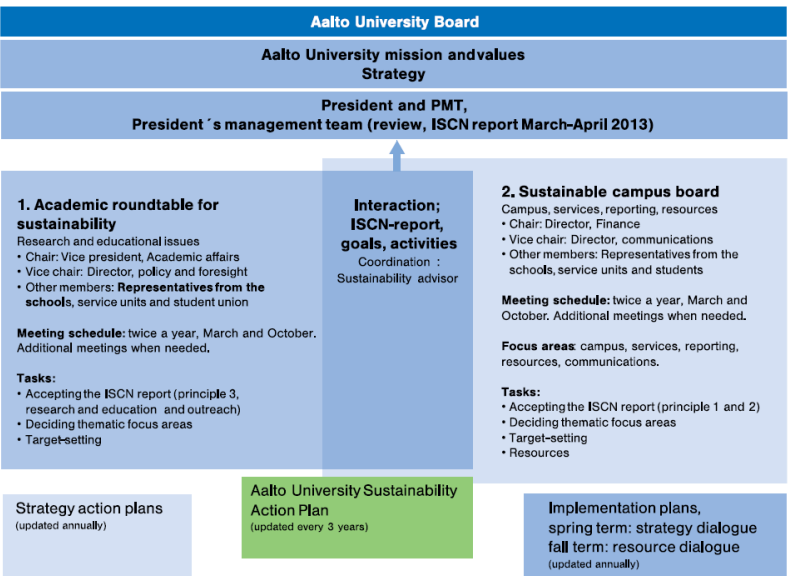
Aalto University Board

Aalto University mission andvalues
Strategy

President and PMT,
President´s management team (review, ISCN report March-April 2013)

1. Academic roundtable for sustainability
Research and educational issues
• Chair: Vice president, Academic affairs
• Vice chair: Director, policy and foresight
• Other members: Representatives from the schools, service units and student union

Meeting schedule: twice a year, March and October. Additional meetings when needed.

Tasks:
• Accepting the ISCN report (principle 3, research and education and outreach)
• Deciding thematic focus areas
• Target-setting

Interaction; ISCN-report, goals, activities
Coordination : Sustainability advisor

2. Sustainable campus board
Campus, services, reporting, resources
• Chair: Director, Finance
• Vice chair: Director, communications
• Other members: Representatives from the schools, service units and students

Meeting schedule: twice a year, March and October. Additional meetings when needed.

Focus areas: campus, services, reporting, resources, communications.

Tasks:
• Accepting the ISCN report (principle 1 and 2)
• Deciding thematic focus areas
• Target-setting
• Resources

Strategy action plans
(updated annually)

Aalto University Sustainability Action Plan
(updated every 3 years)

Implementation plans, spring term: strategy dialogue fall term: resource dialogue
(updated annually)